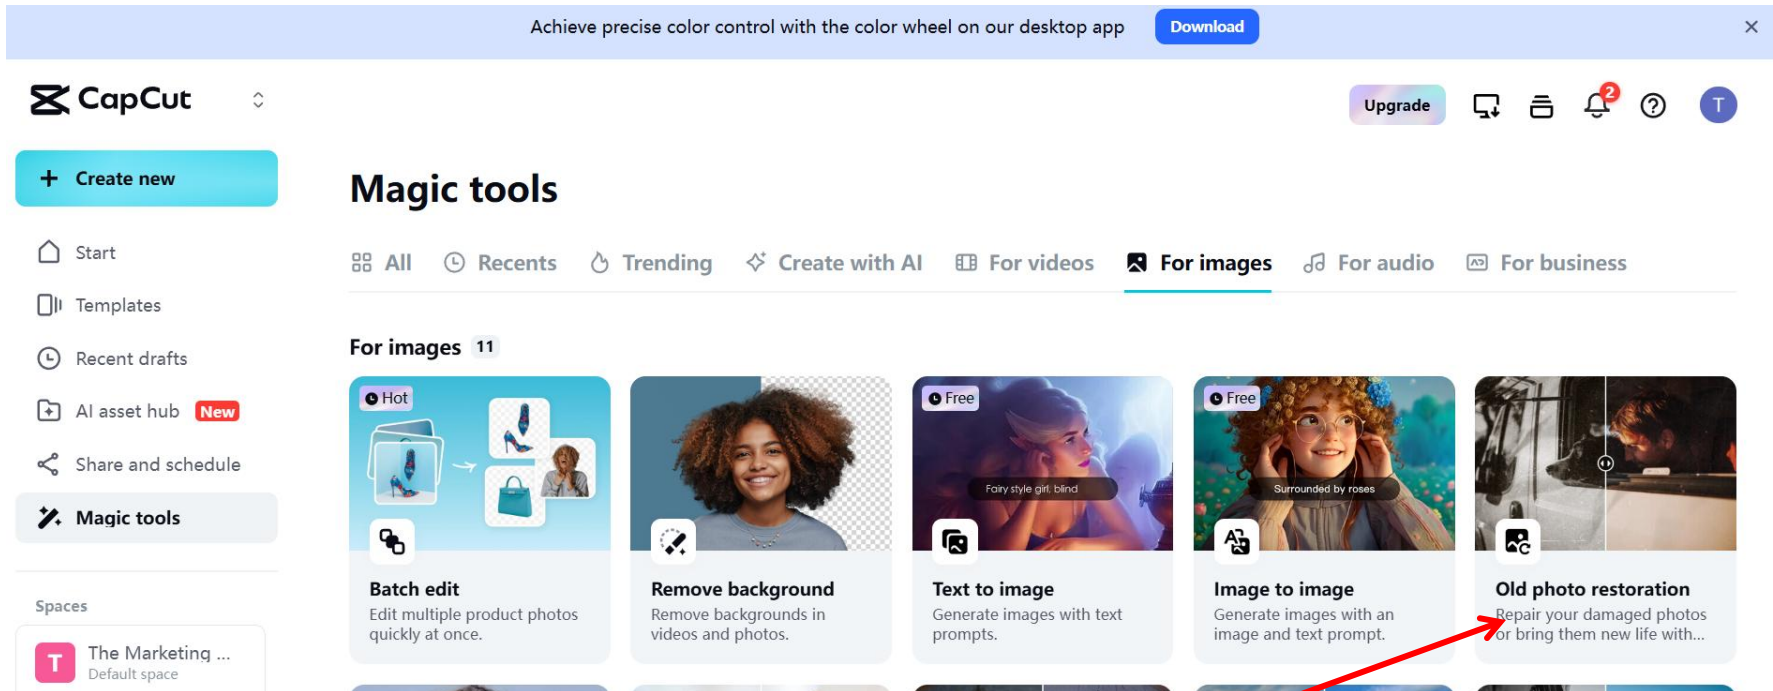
Achieve precise color control with the color wheel on our desktop app Download

CapCut

Upgrade

2

T

Create new

Start

Templates

Recent drafts

AI asset hub New

Share and schedule

Magic tools

Spaces

T The Marketing ...
Default space

Magic tools

All Recents Trending Create with AI For videos For images For audio For business

For images 11

Hot

Batch edit
Edit multiple product photos quickly at once.

Remove background
Remove backgrounds in videos and photos.

Free

Fairy style girl, blind

Text to image
Generate images with text prompts.

Free

Surrounded by roses

Image to image
Generate images with an image and text prompt.

Old photo restoration
Repair your damaged photos or bring them new life with...